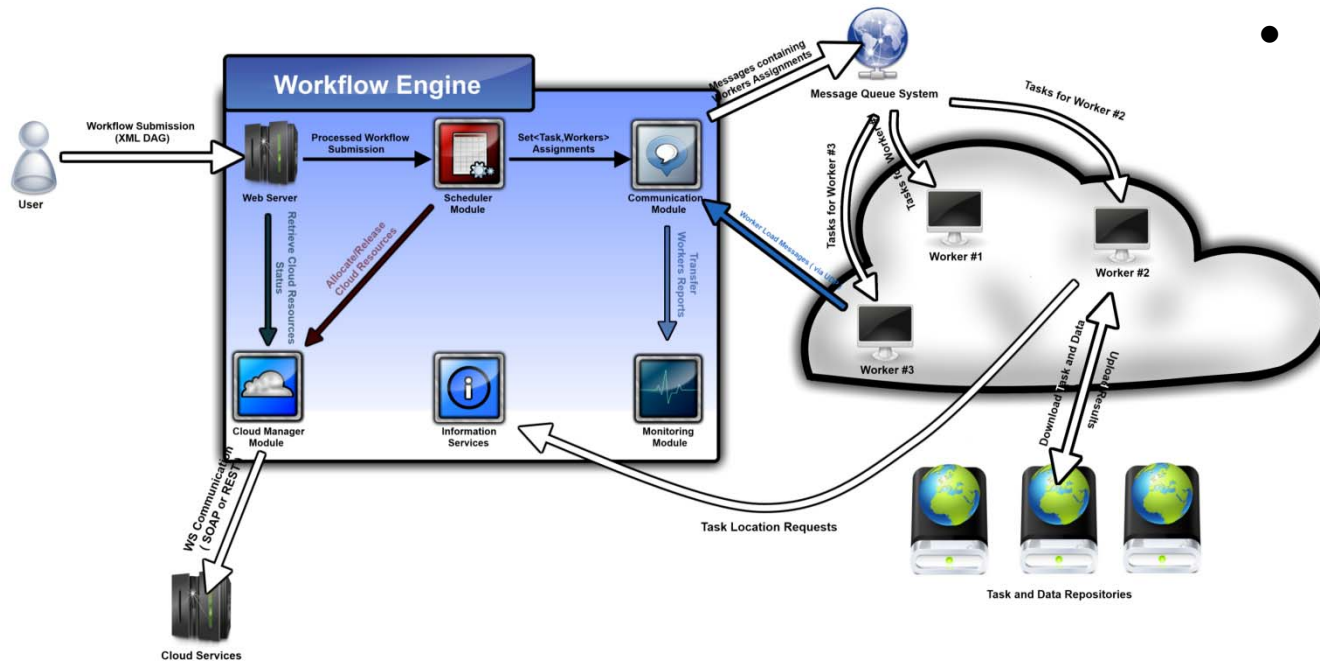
Workflow Engine

User

Workflow Submission (XML DAG)

Web Server

Processed Workflow Submission

Scheduler Module

Set<Task,Workers> Assignments

Communication Module

Messages containing Workers Assignments

Message Queue System

Tasks for Worker #2

Tasks for Worker #1

Tasks for Worker #3

Worker #1

Worker #2

Worker #3

Worker Load Messages ( via UDP )

Retrieve Cloud Resources Status

Allocate/Release Cloud Resources

Transfer Workers Reports

Cloud Manager Module

Information Services

Monitoring Module

WS Communication ( SOAP or REST )

Cloud Services

Task Location Requests

Download Task and Data

Upload Results

Task and Data Repositories